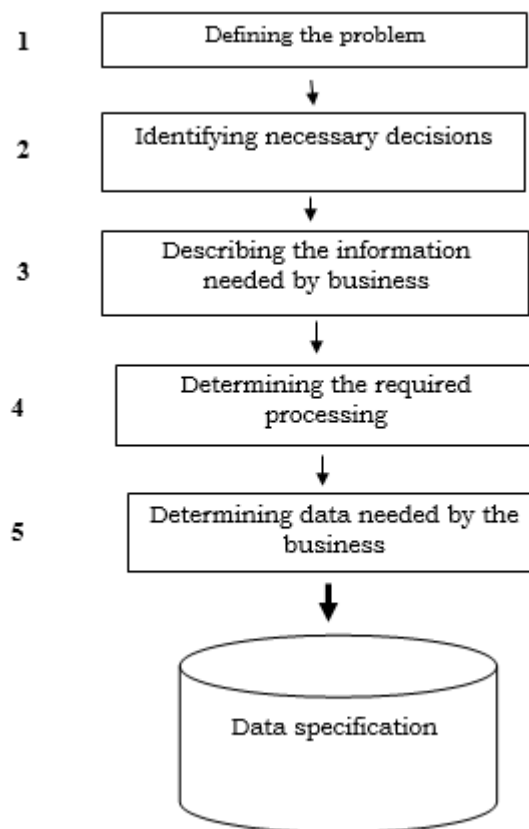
1 Defining the problem

2 Identifying necessary decisions

3 Describing the information needed by business

4 Determining the required processing

5 Determining data needed by the business

Data specification